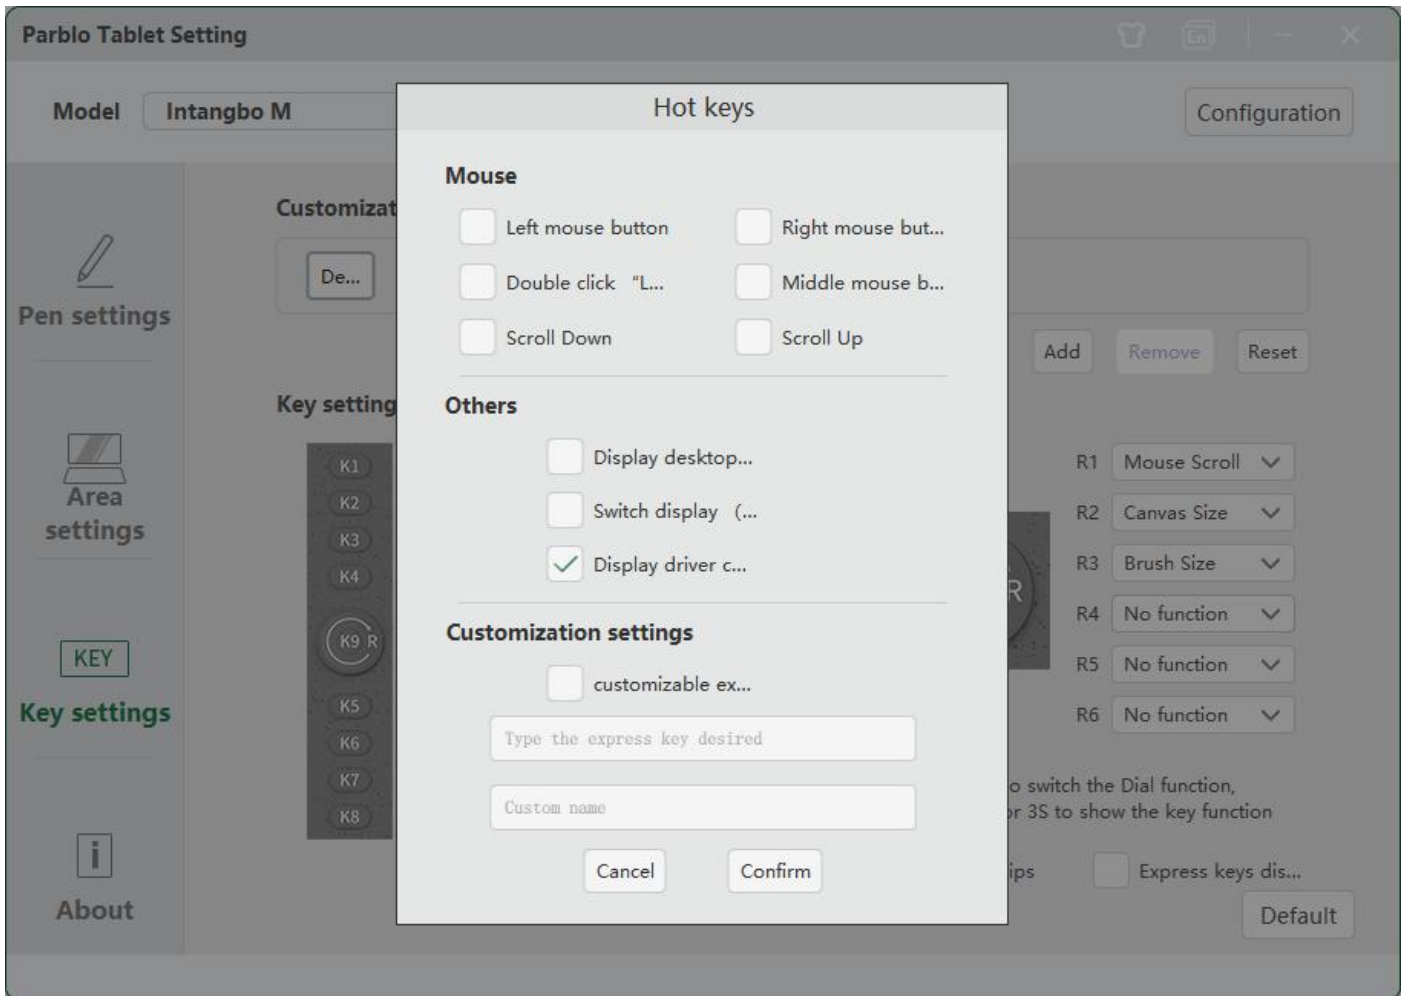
Parblo Tablet Setting

Model Intangbo M

Configuration

Pen settings

Area settings

KEY

Key settings

About

Customizat

De...

Add Remove Reset

Key setting

K1
K2
K3
K4
K9 R
K5
K6
K7
K8

R

| | |
|---|---|
| R1 | Mouse Scroll |
| R2 | Canvas Size |
| R3 | Brush Size |
| R4 | No function |
| R5 | No function |
| R6 | No function |

o switch the Dial function,
r 3S to show the key function

ips

Express keys dis...

Default

Hot keys

Mouse

Left mouse button
Right mouse but...
Double click "L...
Middle mouse b...
Scroll Down
Scroll Up

Others

Display desktop...
Switch display (...
Display driver c...

Customization settings

customizable ex...

Type the express key desired

Custom name

Cancel Confirm